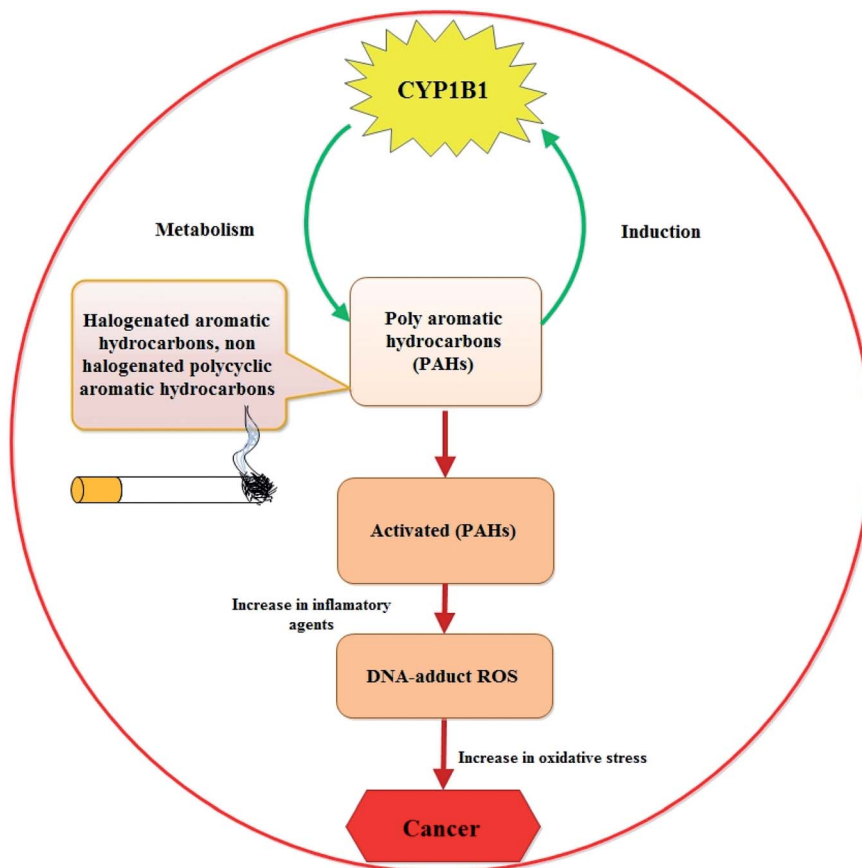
CYP1B1

Metabolism

Induction

Halogenated aromatic hydrocarbons, non halogenated polycyclic aromatic hydrocarbons

Poly aromatic hydrocarbons (PAHs)

Activated (PAHs)

Increase in inflamatory agents

DNA-adduct ROS

Increase in oxidative stress

Cancer